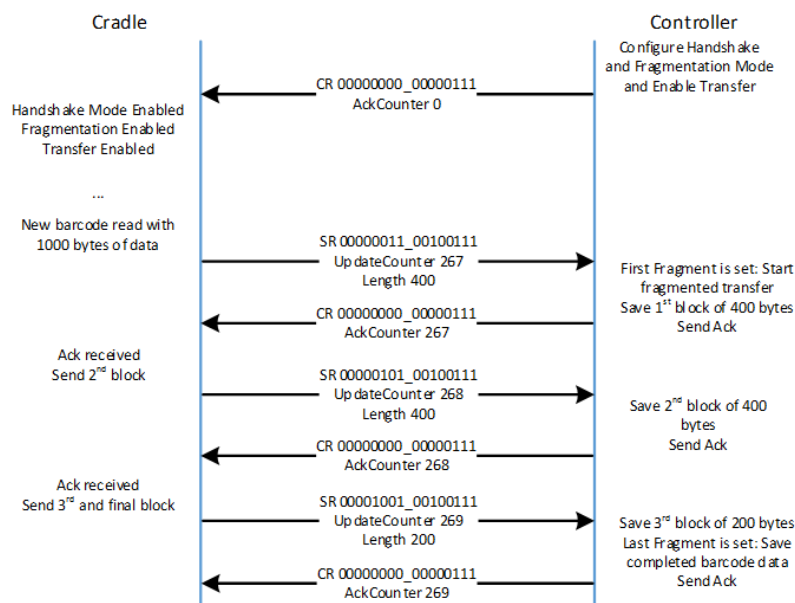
Cradle

Controller

Configure Handshake and Fragmentation Mode and Enable Transfer

CR 00000000_00000111
AckCounter 0

Handshake Mode Enabled
Fragmentation Enabled
Transfer Enabled

...

New barcode read with 1000 bytes of data

SR 00000011_00100111
UpdateCounter 267
Length 400

First Fragment is set: Start fragmented transfer
Save 1$^{st}$ block of 400 bytes
Send Ack

CR 00000000_00000111
AckCounter 267

Ack received
Send 2$^{nd}$ block

SR 00000101_00100111
UpdateCounter 268
Length 400

Save 2$^{nd}$ block of 400 bytes
Send Ack

CR 00000000_00000111
AckCounter 268

Ack received
Send 3$^{rd}$ and final block

SR 00001001_00100111
UpdateCounter 269
Length 200

Save 3$^{rd}$ block of 200 bytes
Last Fragment is set: Save completed barcode data
Send Ack

CR 00000000_00000111
AckCounter 269